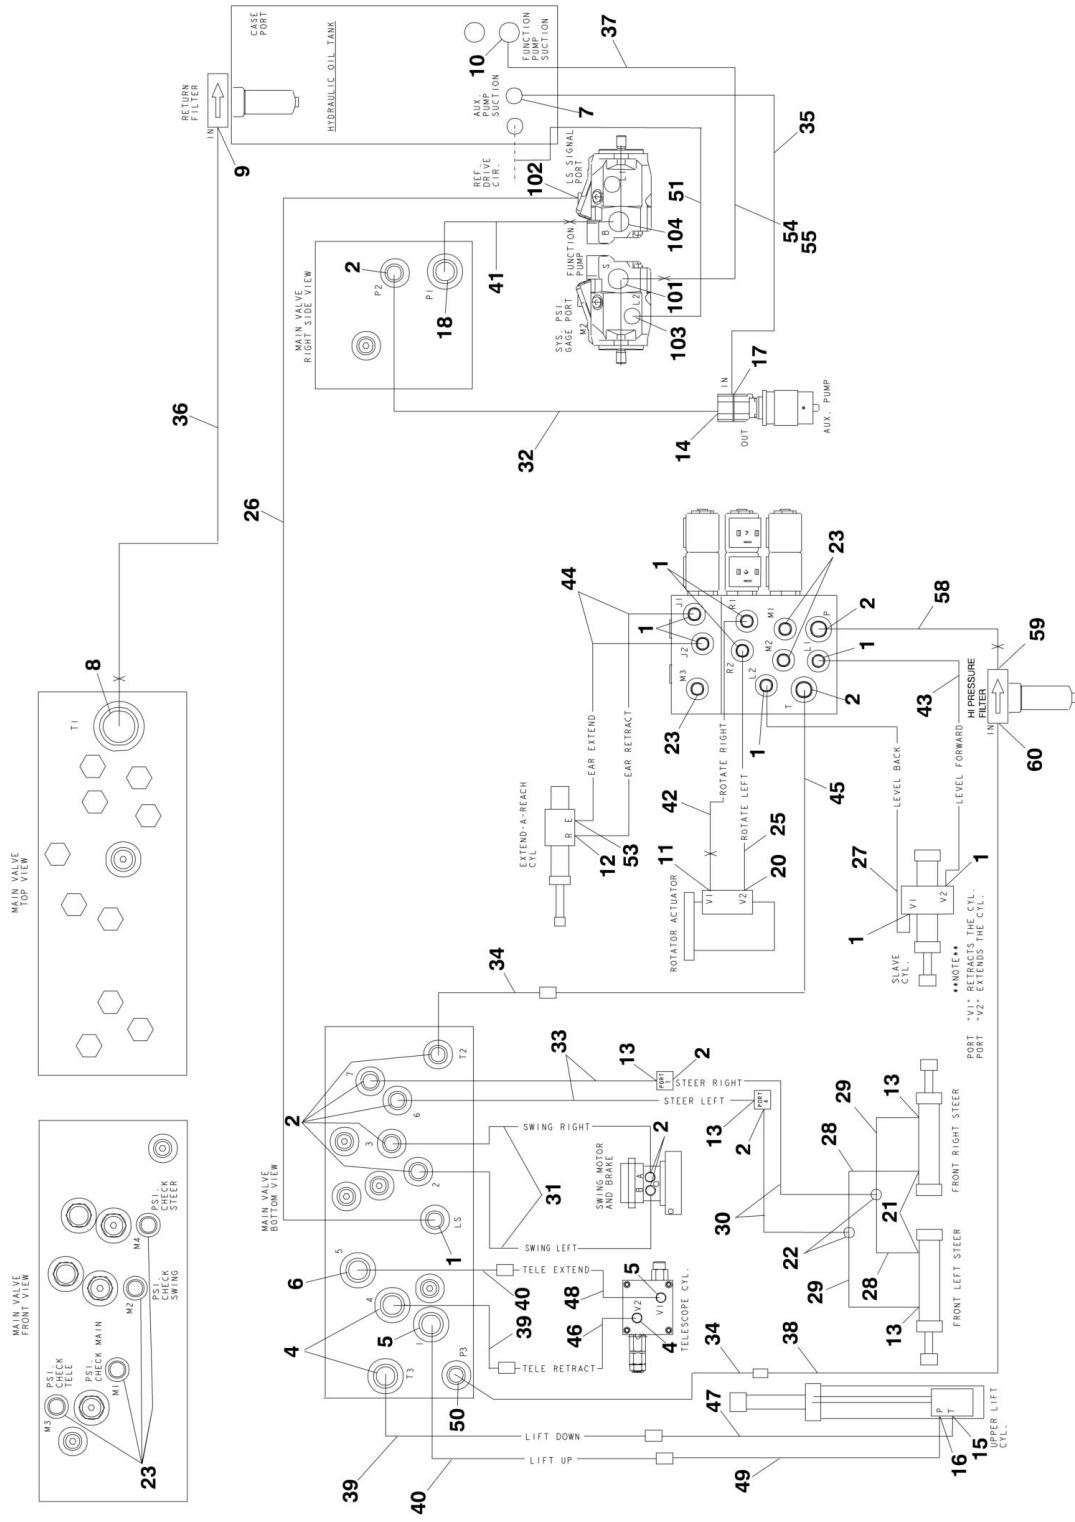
CASE PORT
HYDRAULIC OIL TANK
FUNCTION PUMP SUCTION
10
37
AUX. PUMP SUCTION
7
35
RETURN FILTER
IN
9
REF. DRIVE CIR.
LS SIGNAL PORT
102
51
104
54
55
FUNCTION PUMP
101
103
SYS. PSI GAGE PORT
M2
L2
S
B
MAIN VALVE RIGHT SIDE VIEW
P2
P1
2
18
41
17
IN
OUT
14
AUX. PUMP
32
36
26
MAIN VALVE TOP VIEW
T1
8
44
J1
J2
R1
R2
M1
M2
M3
L1
L2
P
T
1
1
23
2
58
59
1
2
23
1
HI PRESSURE FILTER
IN
43
60
EAR EXTEND
EAR RETRACT
ROTATE RIGHT
ROTATE LEFT
LEVEL BACK
LEVEL FORWARD
42
45
25
EXTEND-A-REACH CYL
R
E
12
53
11
20
ROTATOR ACTUATOR
V1
V2
27
1
V1
V2
1
SLAVE CYL.
**NOTE**
PORT "V1" RETRACTS THE CYL.
PORT "V2" EXTENDS THE CYL.
34
MAIN VALVE FRONT VIEW
M3
PSI CHECK TELE
PSI CHECK MAIN
M1
M2
PSI CHECK SWING
M4
PSI CHECK STEER
23
MAIN VALVE BOTTOM VIEW
T2
7
6
3
2
LS
5
4
1
T3
P3
33
13
2
STEER RIGHT
STEER LEFT
PORT 3
PORT 4
13
2
2
SWING RIGHT
SWING LEFT
SWING MOTOR AND BRAKE
B
A
31
1
6
5
4
5
50
40
39
TELE EXTEND
TELE RETRACT
48
46
5
4
V1
V2
TELESCOPE CYL.
29
13
28
21
FRONT RIGHT STEER
30
22
29
28
FRONT LEFT STEER
13
34
38
47
LIFT DOWN
LIFT UP
49
39
40
P
T
16
15
UPPER LIFT CYL.